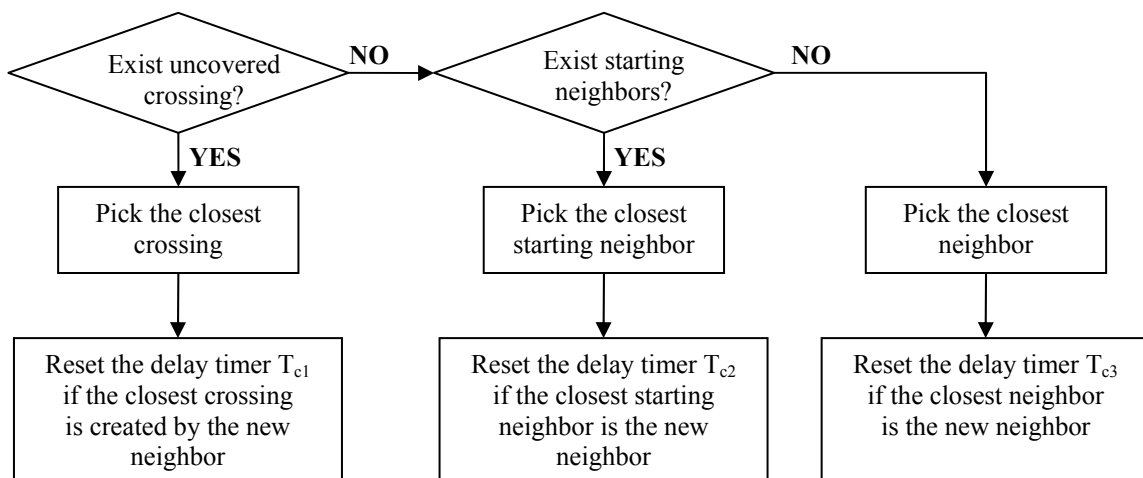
Exist uncovered crossing?

NO

Exist starting neighbors?

NO

YES

YES

Pick the closest crossing

Pick the closest starting neighbor

Pick the closest neighbor

Reset the delay timer $T_{c1}$ if the closest crossing is created by the new neighbor

Reset the delay timer $T_{c2}$ if the closest starting neighbor is the new neighbor

Reset the delay timer $T_{c3}$ if the closest neighbor is the new neighbor